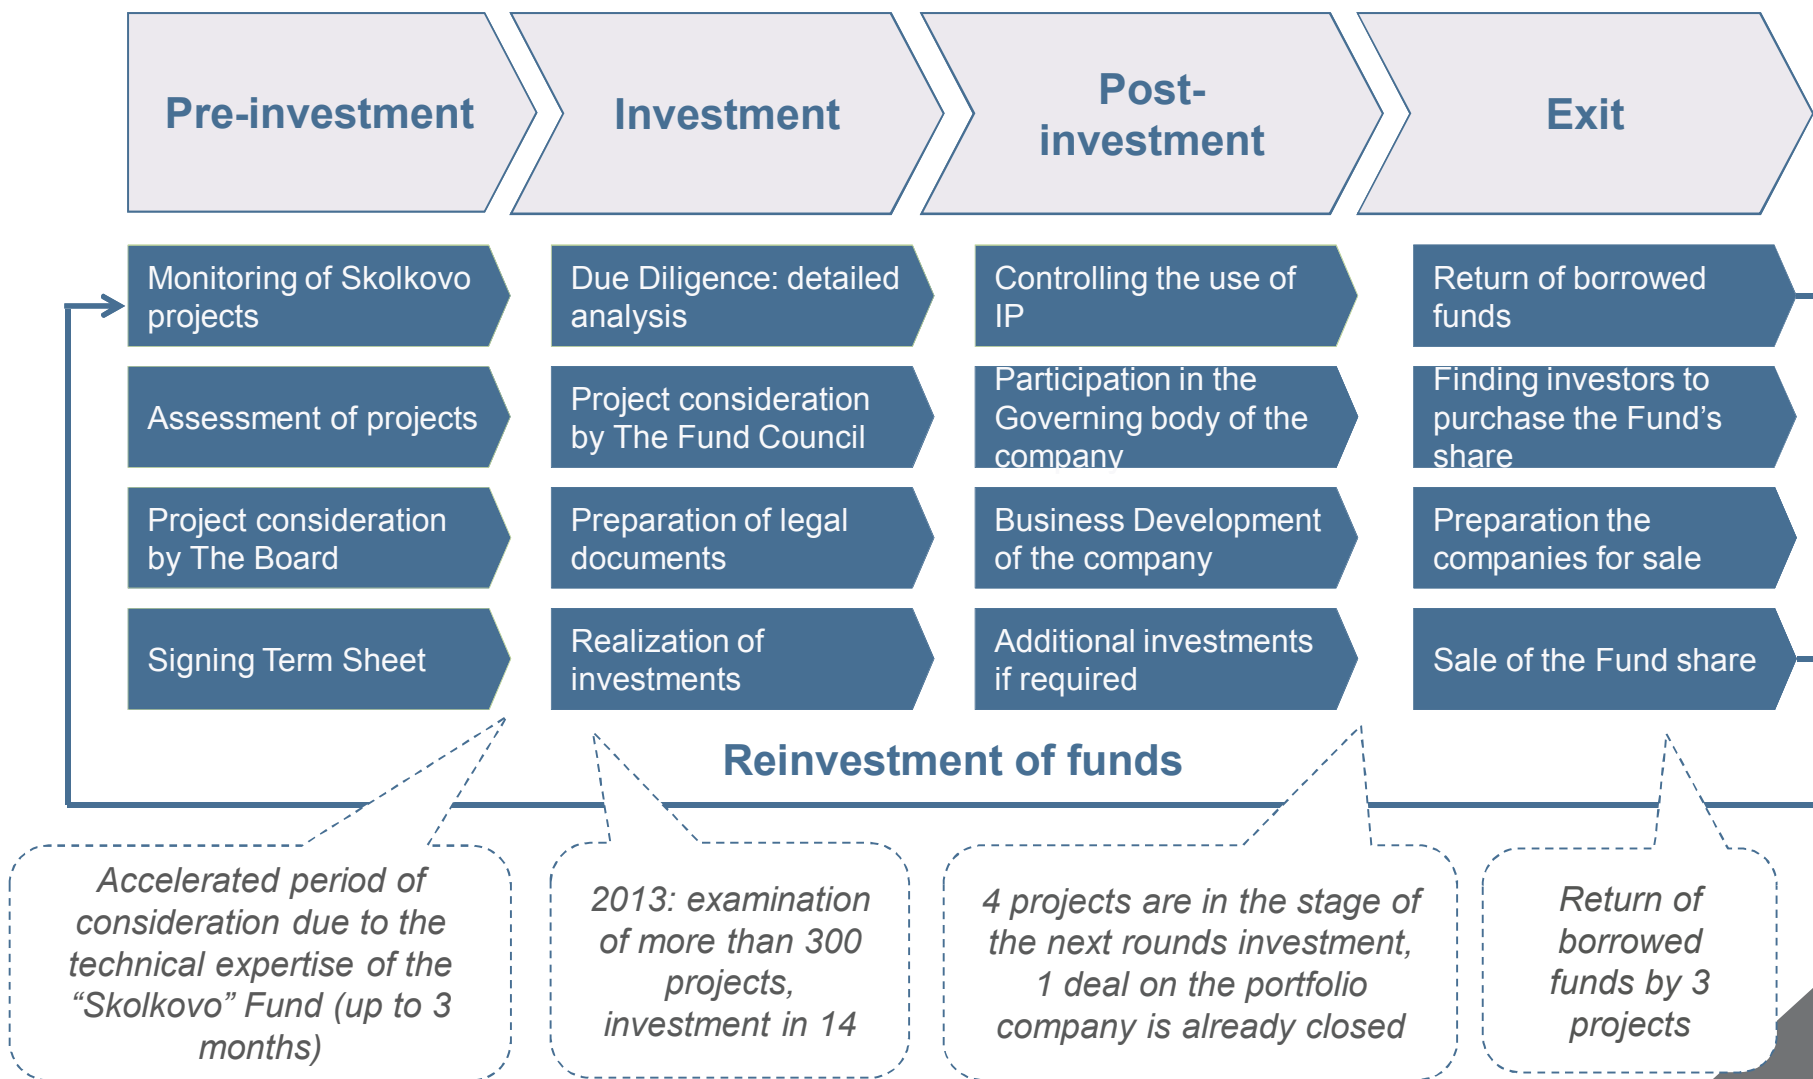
Pre-investment

Investment

Post-investment

Exit

Monitoring of Skolkovo projects

Assessment of projects

Project consideration by The Board

Signing Term Sheet

Due Diligence: detailed analysis

Project consideration by The Fund Council

Preparation of legal documents

Realization of investments

Controlling the use of IP

Participation in the Governing body of the company

Business Development of the company

Additional investments if required

Return of borrowed funds

Finding investors to purchase the Fund's share

Preparation the companies for sale

Sale of the Fund share

Reinvestment of funds

Accelerated period of consideration due to the technical expertise of the "Skolkovo" Fund (up to 3 months)

2013: examination of more than 300 projects, investment in 14

4 projects are in the stage of the next rounds investment, 1 deal on the portfolio company is already closed

Return of borrowed funds by 3 projects